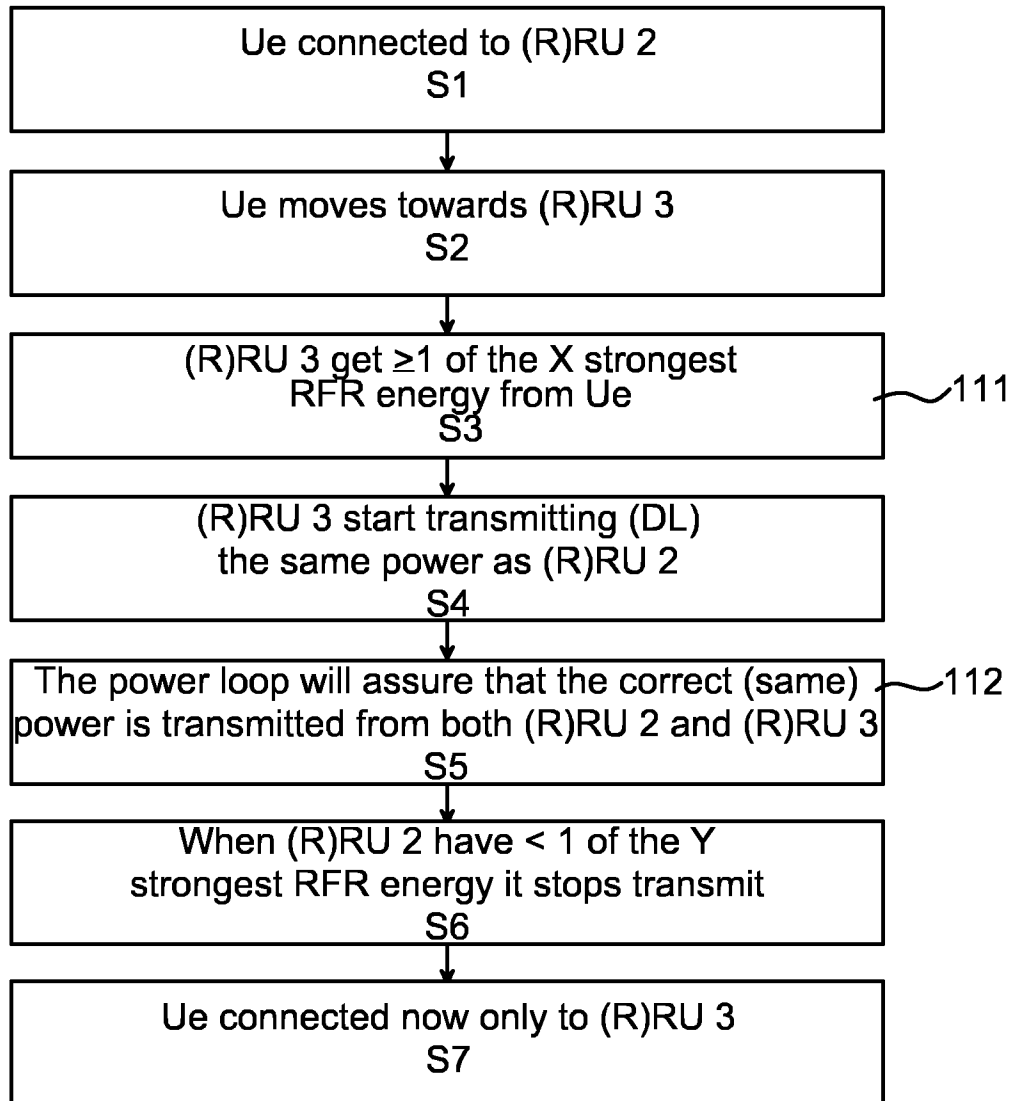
Ue connected to (R)RU 2
S1

Ue moves towards (R)RU 3
S2

(R)RU 3 get $\geq$1 of the X strongest RFR energy from Ue
S3

111

(R)RU 3 start transmitting (DL) the same power as (R)RU 2
S4

The power loop will assure that the correct (same) power is transmitted from both (R)RU 2 and (R)RU 3
S5

112

When (R)RU 2 have < 1 of the Y strongest RFR energy it stops transmit
S6

Ue connected now only to (R)RU 3
S7